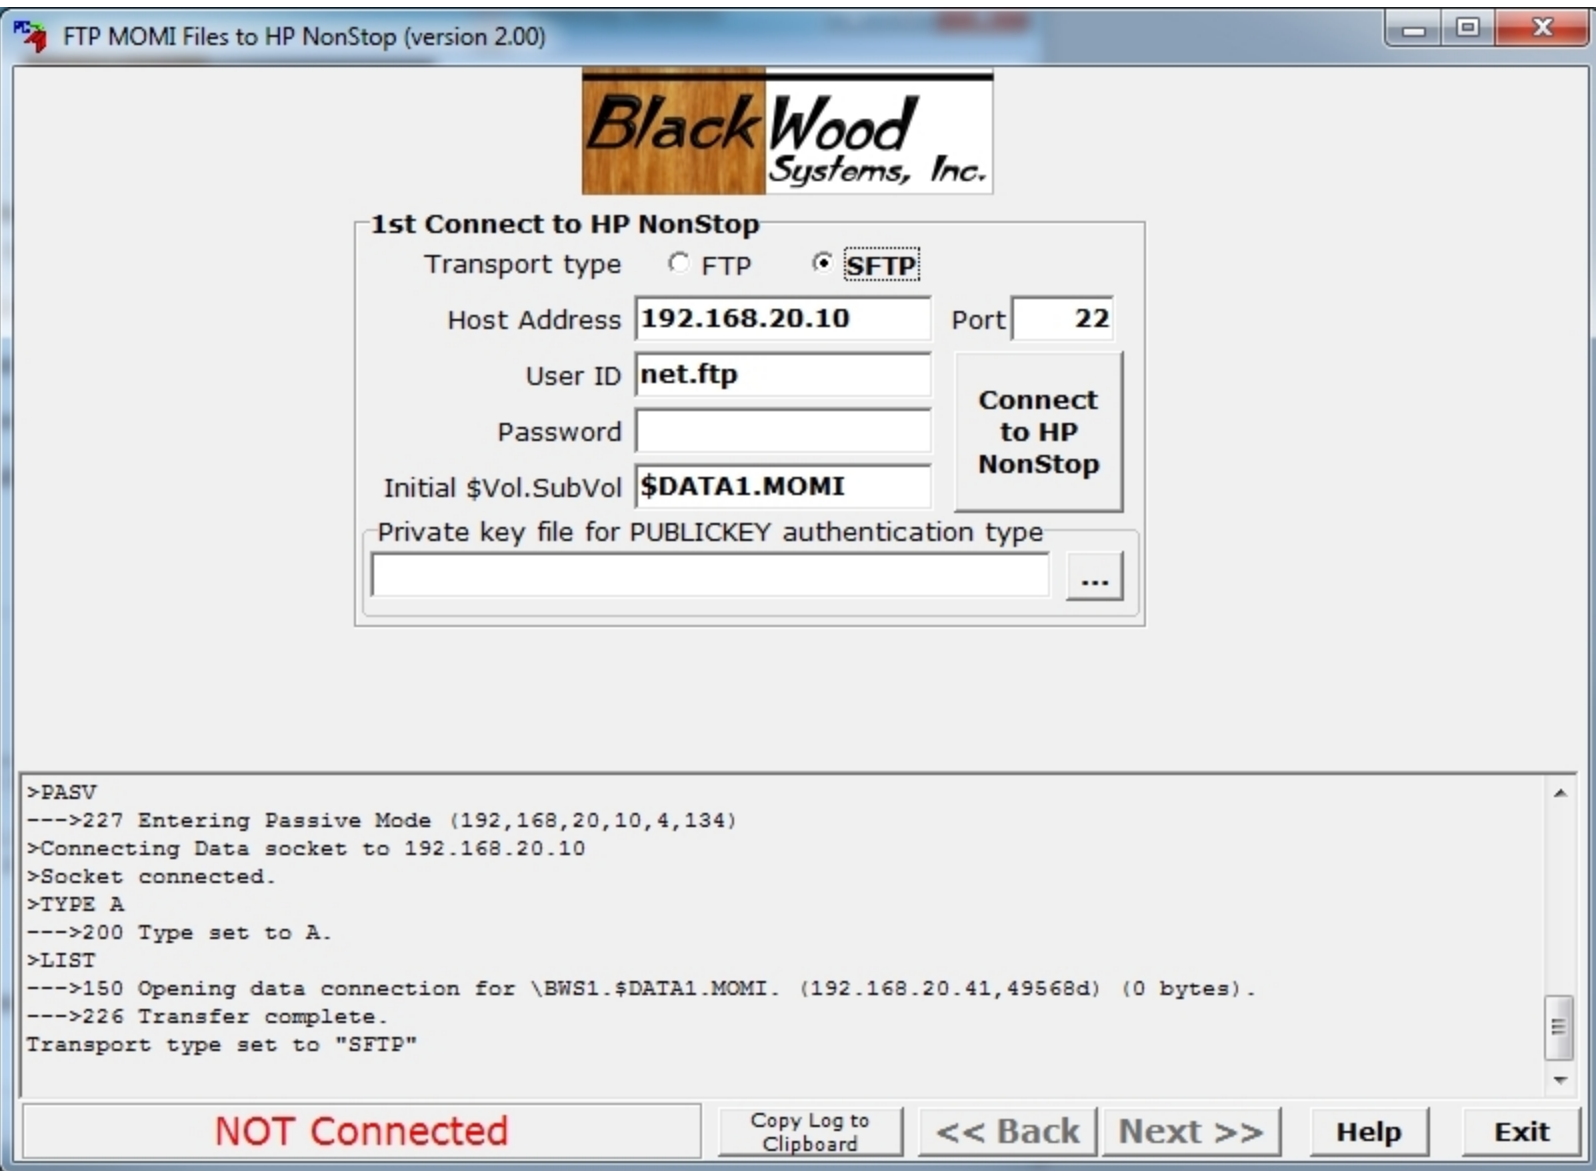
FTP MOMI Files to HP NonStop (version 2.00)

BlackWood Systems, Inc.

1st Connect to HP NonStop

Transport type FTP SFTP

Host Address 192.168.20.10 Port 22

User ID net.ftp

Password

Initial $Vol.SubVol $DATA1.MOMI

Connect to HP NonStop

Private key file for PUBLICKEY authentication type

...

>PASV
--->227 Entering Passive Mode (192,168,20,10,4,134)
>Connecting Data socket to 192.168.20.10
>Socket connected.
>TYPE A
--->200 Type set to A.
>LIST
--->150 Opening data connection for \BWS1.$DATA1.MOMI. (192.168.20.41,49568d) (0 bytes).
--->226 Transfer complete.
Transport type set to "SFTP"

NOT Connected

Copy Log to Clipboard

<< Back

Next >>

Help

Exit